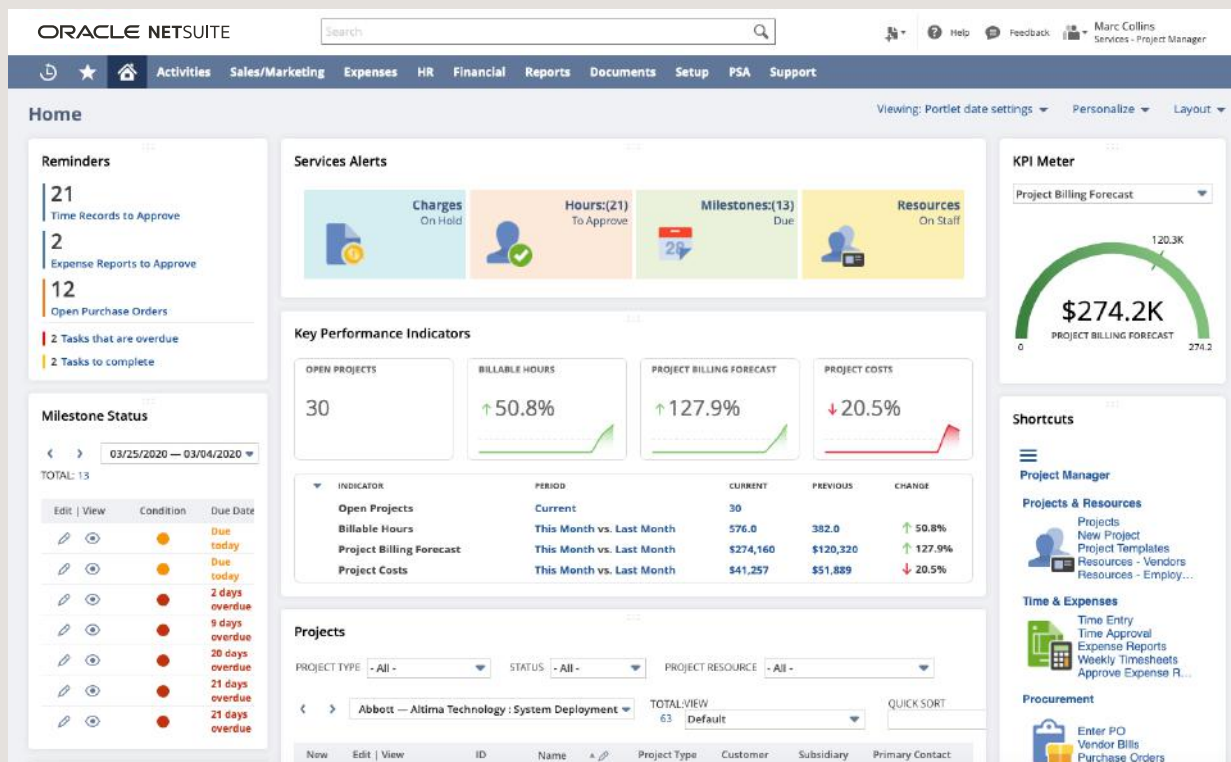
ORACLE NETSUITE

Search

Help Feedback Marc Collins Services - Project Manager

Activities Sales/Marketing Expenses HR Financial Reports Documents Setup PSA Support

Home

Viewing: Portlet date settings Personalize Layout

Reminders

21
Time Records to Approve

2
Expense Reports to Approve

12
Open Purchase Orders

2 Tasks that are overdue
2 Tasks to complete

Milestone Status

03/25/2020 — 03/04/2020

TOTAL: 13

| Edit \| View | Condition | Due Date |
|---|---|---|
| | | Due today |
| | | Due today |
| | | 2 days overdue |
| | | 9 days overdue |
| | | 20 days overdue |
| | | 21 days overdue |
| | | 21 days overdue |

Services Alerts

Charges On Hold
Hours:(21) To Approve
Milestones:(13) Due
Resources On Staff

Key Performance Indicators

OPEN PROJECTS
30

BILLABLE HOURS
↑50.8%

PROJECT BILLING FORECAST
↑127.9%

PROJECT COSTS
↓20.5%

| INDICATOR | PERIOD | CURRENT | PREVIOUS | CHANGE |
|---|---|---|---|---|
| Open Projects | Current | 30 | | |
| Billable Hours | This Month vs. Last Month | 576.0 | 382.0 | ↑ 50.8% |
| Project Billing Forecast | This Month vs. Last Month | $274,160 | $120,320 | ↑ 127.9% |
| Project Costs | This Month vs. Last Month | $41,257 | $51,889 | ↓ 20.5% |

Projects

PROJECT TYPE -All- STATUS -All- PROJECT RESOURCE -All-

Abbott — Altima Technology : System Deployment

TOTAL:VIEW 63 Default

QUICK SORT

New Edit | View ID Name Project Type Customer Subsidiary Primary Contact

KPI Meter

Project Billing Forecast

120.3K

$274.2K
PROJECT BILLING FORECAST

0 274.2

Shortcuts

Project Manager

Projects & Resources
Projects
New Project
Project Templates
Resources - Vendors
Resources - Employ...

Time & Expenses
Time Entry
Time Approval
Expense Reports
Weekly Timesheets
Approve Expense R...

Procurement
Enter PO
Vendor Bills
Purchase Orders